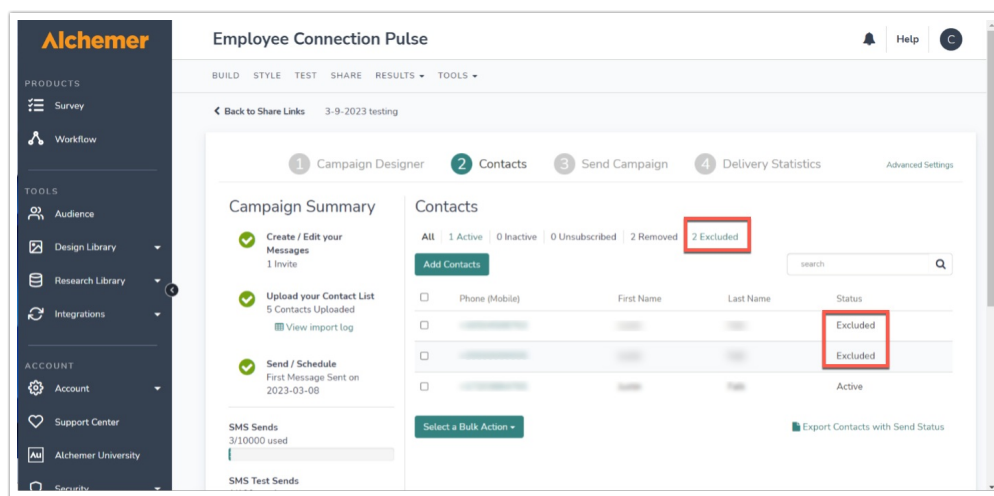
Alchemer

PRODUCTS
Survey
Workflow

TOOLS
Audience
Design Library
Research Library
Integrations

ACCOUNT
Account
Support Center
Alchemer University
Security

Employee Connection Pulse

Help C

BUILD STYLE TEST SHARE RESULTS ▾ TOOLS ▾

Back to Share Links 3-9-2023 testing

1 Campaign Designer 2 Contacts 3 Send Campaign 4 Delivery Statistics Advanced Settings

Campaign Summary

Create / Edit your Messages
1 Invite

Upload your Contact List
5 Contacts Uploaded
View import log

Send / Schedule
First Message Sent on 2023-03-08

SMS Sends
3/10000 used

SMS Test Sends

Contacts

All 1 Active 0 Inactive 0 Unsubscribed 2 Removed 2 Excluded

Add Contacts

search

| | Phone (Mobile) | First Name | Last Name | Status |
|---|---|---|---|---|
| | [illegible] | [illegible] | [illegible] | Excluded |
| | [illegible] | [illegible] | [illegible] | Excluded |
| | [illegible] | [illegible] | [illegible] | Active |

Select a Bulk Action ▾

Export Contacts with Send Status